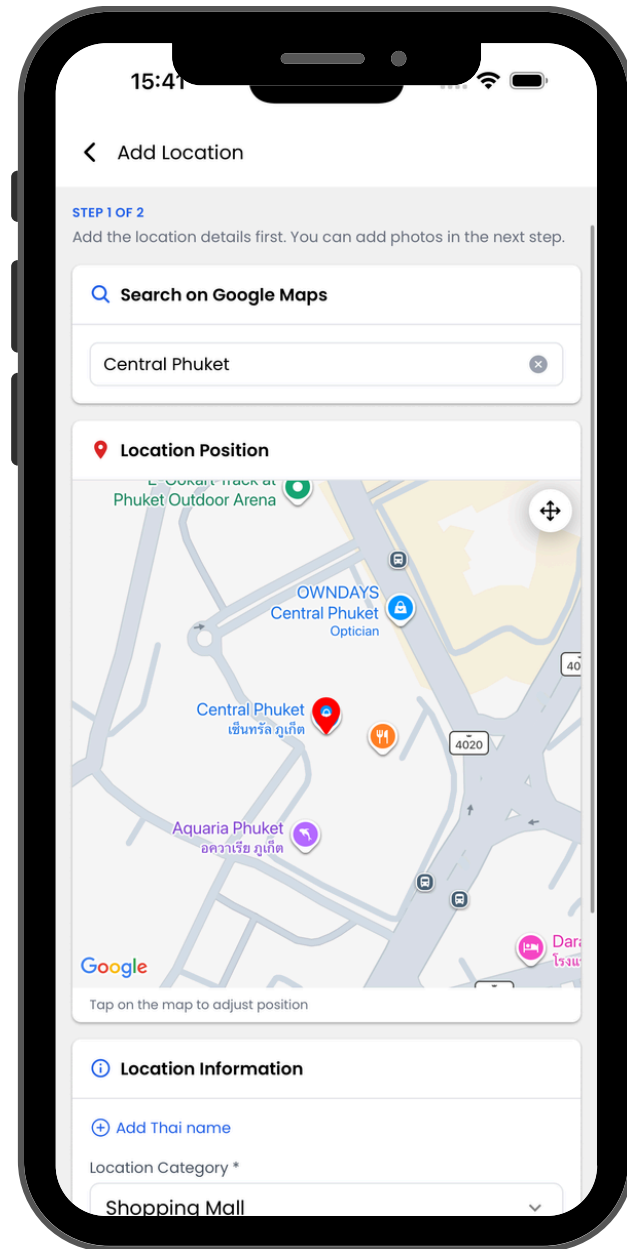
15:41

Add Location

STEP 1 OF 2
Add the location details first. You can add photos in the next step.

Search on Google Maps

Central Phuket

Location Position

E-Gokart Track at
Phuket Outdoor Arena

OWNDAYS
Central Phuket
Optician

Central Phuket
เซ็นทรัล ภูเก็ต

4020

40

Aquaria Phuket
อความเรีย ภูเก็ต

Dara
โรงแ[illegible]

Google

Tap on the map to adjust position

Location Information

Add Thai name

Location Category *

Shopping Mall